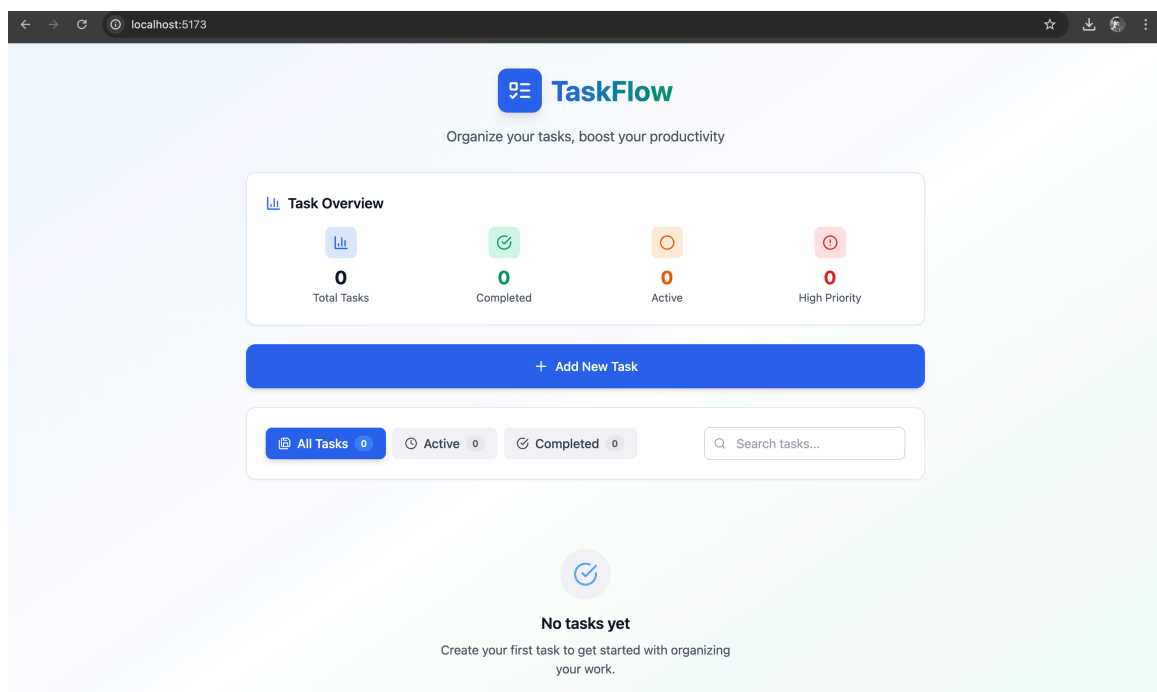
localhost:5173

TaskFlow

Organize your tasks, boost your productivity

Task Overview

0
Total Tasks

0
Completed

0
Active

0
High Priority

+ Add New Task

All Tasks 0
Active 0
Completed 0
Search tasks...

No tasks yet

Create your first task to get started with organizing your work.